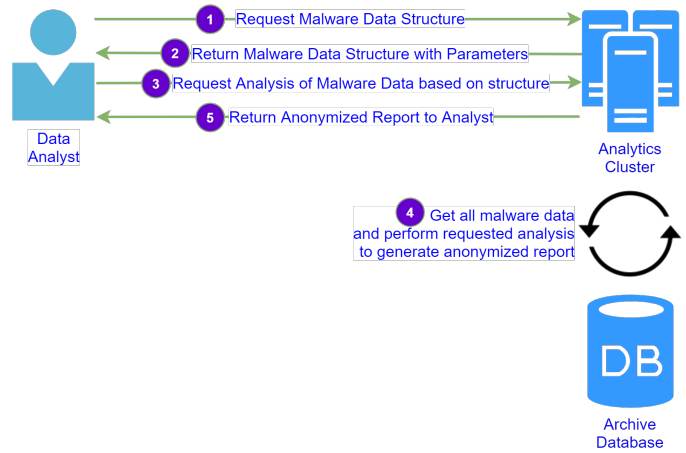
1 Request Malware Data Structure

2 Return Malware Data Structure with Parameters

3 Request Analysis of Malware Data based on structure

5 Return Anonymized Report to Analyst

Data Analyst

Analytics Cluster

4 Get all malware data and perform requested analysis to generate anonymized report

DB

Archive Database